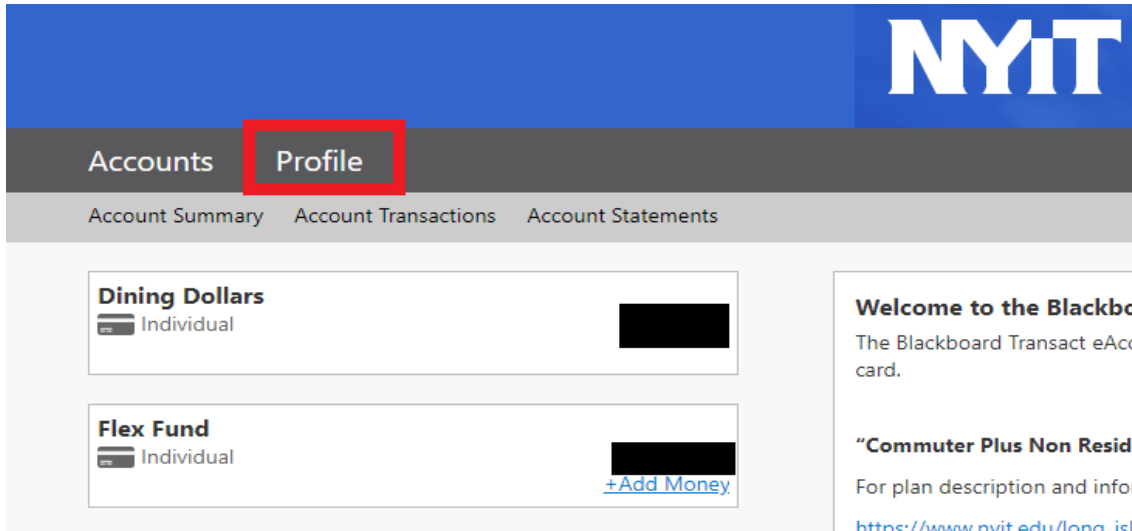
NYIT

Accounts Profile

Account Summary Account Transactions Account Statements

Dining Dollars
Individual

Flex Fund
Individual
+Add Money

Welcome to the Blackbo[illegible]
The Blackboard Transact eAc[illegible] card.

"Commuter Plus Non Resid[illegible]
For plan description and info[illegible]
https://www.nyit.edu/long_isl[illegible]